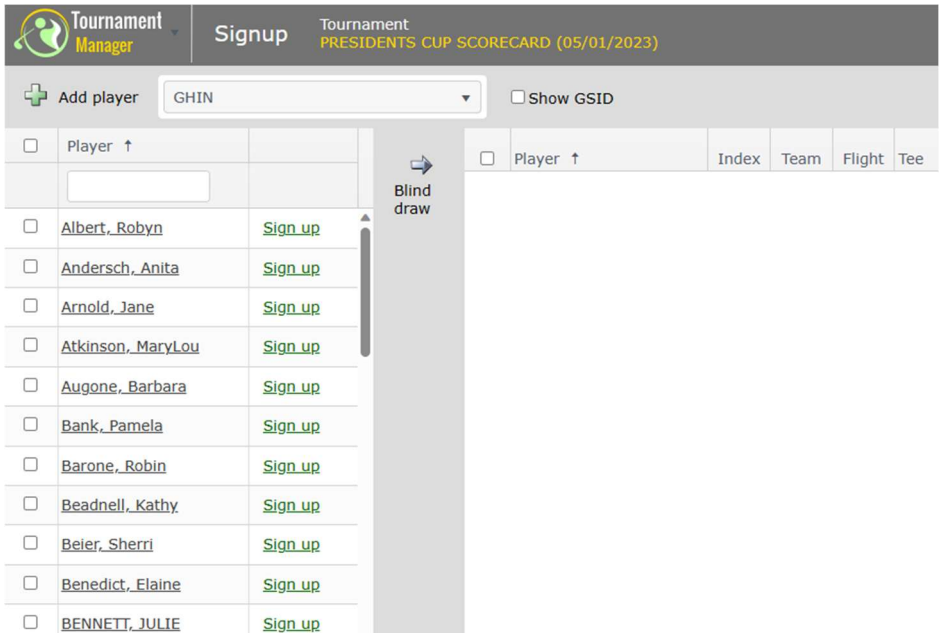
Tournament Manager

Signup

Tournament
PRESIDENTS CUP SCORECARD (05/01/2023)

Add player

GHIN

Show GSID

| | Player ↑ | |
|---|---|---|
| | Albert, Robyn | Sign up |
| | Andersch, Anita | Sign up |
| | Arnold, Jane | Sign up |
| | Atkinson, MaryLou | Sign up |
| | Augone, Barbara | Sign up |
| | Bank, Pamela | Sign up |
| | Barone, Robin | Sign up |
| | Beadnell, Kathy | Sign up |
| | Beier, Sherri | Sign up |
| | Benedict, Elaine | Sign up |
| | BENNETT, JULIE | Sign up |

Blind draw

| | Player ↑ | Index | Team | Flight | Tee |
|---|---|---|---|---|---|